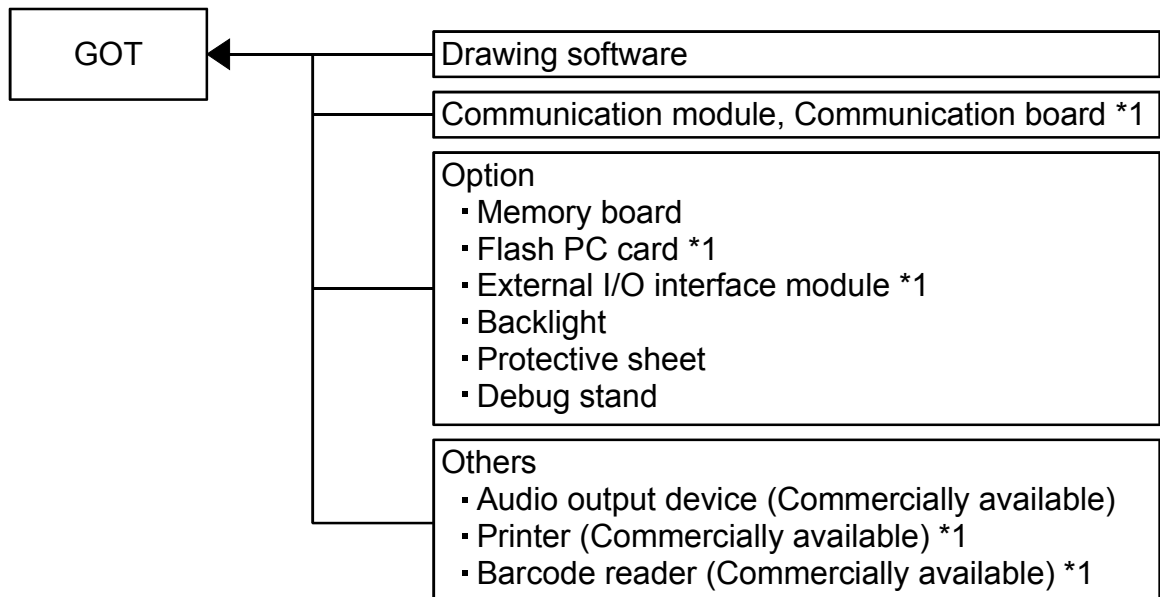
GOT

Drawing software

Communication module, Communication board *1

Option
・Memory board
・Flash PC card *1
・External I/O interface module *1
・Backlight
・Protective sheet
・Debug stand

Others
・Audio output device (Commercially available)
・Printer (Commercially available) *1
・Barcode reader (Commercially available) *1